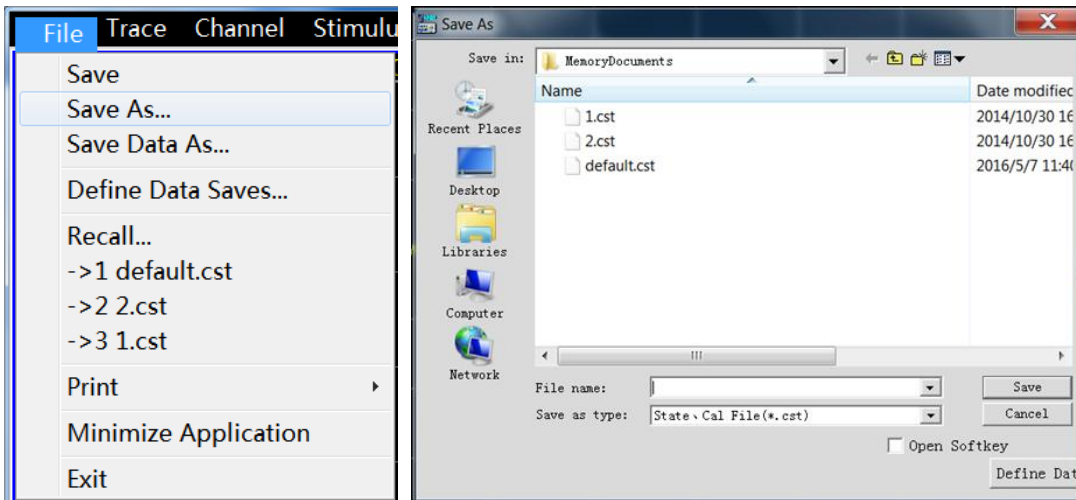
File Trace Channel Stimulu

Save
Save As...
Save Data As...
Define Data Saves...
Recall...
->1 default.cst
->2 2.cst
->3 1.cst
Print
Minimize Application
Exit

Save As

Save in: MemoryDocuments

Recent Places
Desktop
Libraries
Computer
Network

| Name | Date modifiec |
|---|---|
| 1.cst | 2014/10/30 16 |
| 2.cst | 2014/10/30 16 |
| default.cst | 2016/5/7 11:4( |

File name:
Save as type: State、Cal File(*.cst)
Save
Cancel
Open Softkey
Define Dat